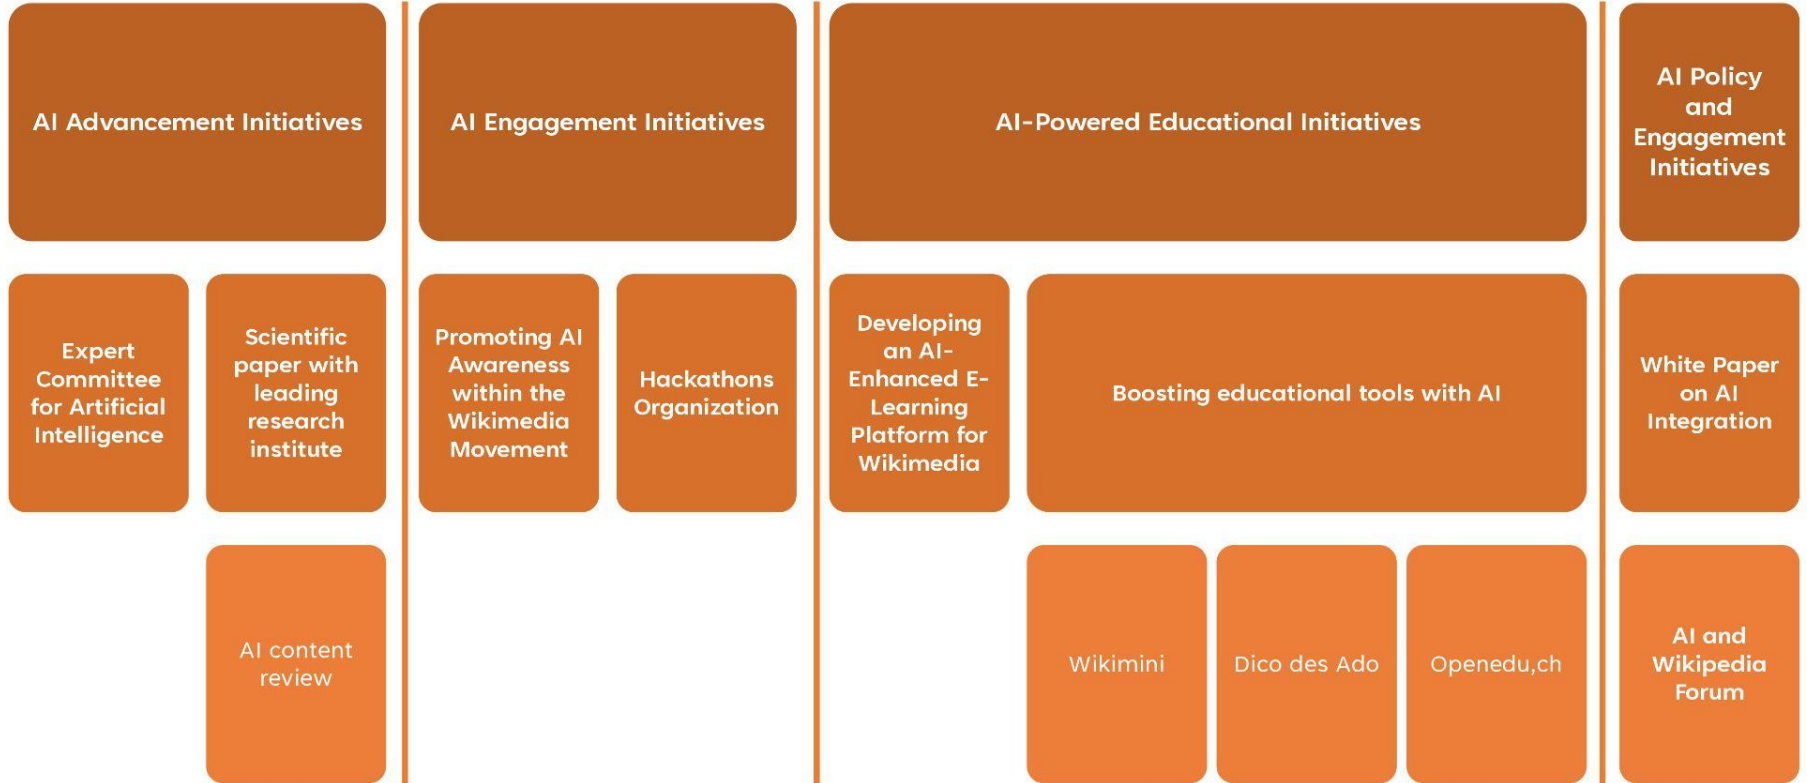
AI Advancement Initiatives

Expert Committee for Artificial Intelligence

Scientific paper with leading research institute

AI content review

AI Engagement Initiatives

Promoting AI Awareness within the Wikimedia Movement

Hackathons Organization

AI-Powered Educational Initiatives

Developing an AI-Enhanced E-Learning Platform for Wikimedia

Boosting educational tools with AI

Wikimini

Dico des Ado

Openedu,ch

AI Policy and Engagement Initiatives

White Paper on AI Integration

AI and Wikipedia Forum